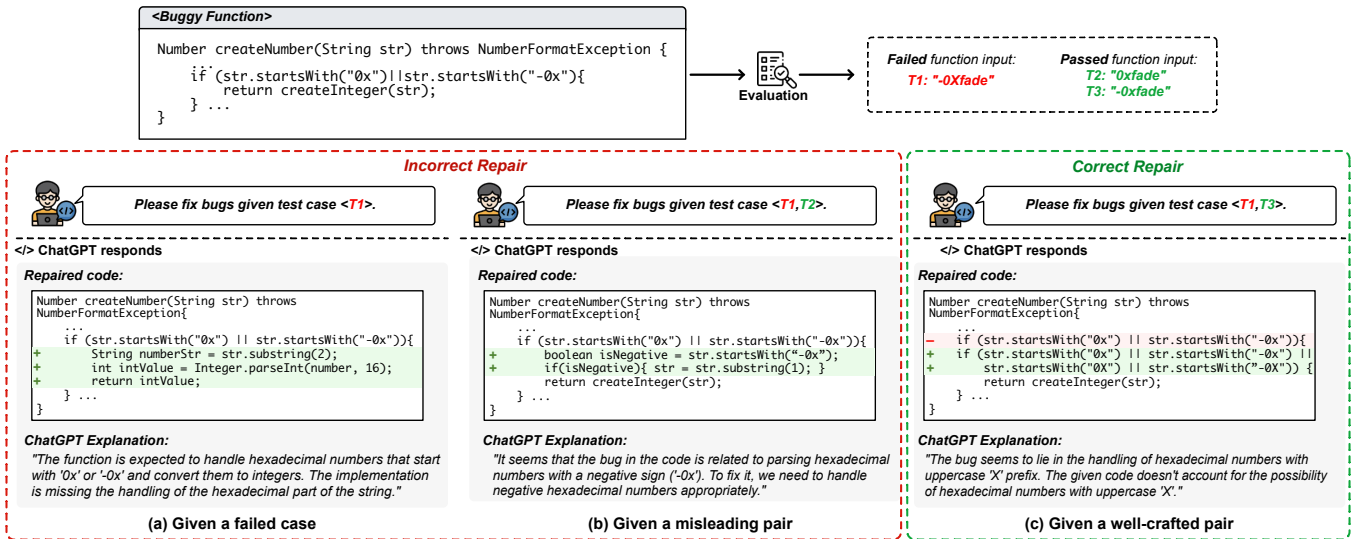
<Buggy Function>

Number createNumber(String str) throws NumberFormatException {
...
if (str.startsWith("0x")||str.startsWith("-0x")){
return createInteger(str);
} ...
}

Evaluation

Failed function input:
T1: "-0Xfade"

Passed function input:
T2: "0xfade"
T3: "-0xfade"

Incorrect Repair

Please fix bugs given test case <T1>.

</> ChatGPT responds

Repaired code:

Number createNumber(String str) throws NumberFormatException{
...
if (str.startsWith("0x") || str.startsWith("-0x")){
+ String numberStr = str.substring(2);
+ int intValue = Integer.parseInt(number, 16);
+ return intValue;
} ...
}

ChatGPT Explanation:

"The function is expected to handle hexadecimal numbers that start with '0x' or '-0x' and convert them to integers. The implementation is missing the handling of the hexadecimal part of the string."

(a) Given a failed case

Please fix bugs given test case <T1,T2>.

</> ChatGPT responds

Repaired code:

Number createNumber(String str) throws NumberFormatException{
...
if (str.startsWith("0x") || str.startsWith("-0x")){
+ boolean isNegative = str.startsWith("-0x");
+ if(isNegative){ str = str.substring(1); }
return createInteger(str);
} ...
}

ChatGPT Explanation:

"It seems that the bug in the code is related to parsing hexadecimal numbers with a negative sign ('-0x'). To fix it, we need to handle negative hexadecimal numbers appropriately."

(b) Given a misleading pair

Correct Repair

Please fix bugs given test case <T1,T3>.

</> ChatGPT responds

Repaired code:

Number createNumber(String str) throws NumberFormatException{
...
– if (str.startsWith("0x") || str.startsWith("-0x")){
+ if (str.startsWith("0x") || str.startsWith("-0x") ||
+ str.startsWith("0X") || str.startsWith("-0X")) {
return createInteger(str);
} ...
}

ChatGPT Explanation:

"The bug seems to lie in the handling of hexadecimal numbers with uppercase 'X' prefix. The given code doesn't account for the possibility of hexadecimal numbers with uppercase 'X'."

(c) Given a well-crafted pair